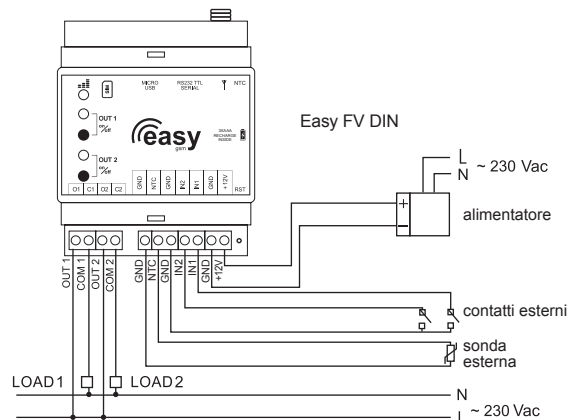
MICRO USB
RS232 TTL SERIAL
NTC
OUT 1
on/off
OUT 2
on/off
easy
gsm
3xAAA RECHARGE INSIDE
O1 C1 O2 C2
GND NTC GND IN2 IN1 GND +12V RST

Easy FV DIN

L
N
~ 230 Vac
+
−
alimentatore

OUT 1
COM 1
OUT 2
COM 2
GND
NTC
GND
IN2
IN1
GND
+12V

contatti esterni
sonda esterna

LOAD 1
LOAD 2
N
L
~ 230 Vac